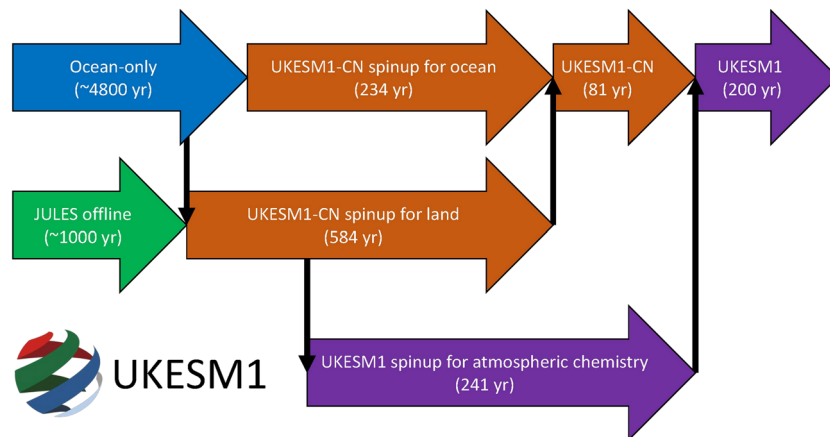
Ocean-only
(~4800 yr)

UKESM1-CN spinup for ocean
(234 yr)

UKESM1-CN
(81 yr)

UKESM1
(200 yr)

JULES offline
(~1000 yr)

UKESM1-CN spinup for land
(584 yr)

UKESM1

UKESM1 spinup for atmospheric chemistry
(241 yr)